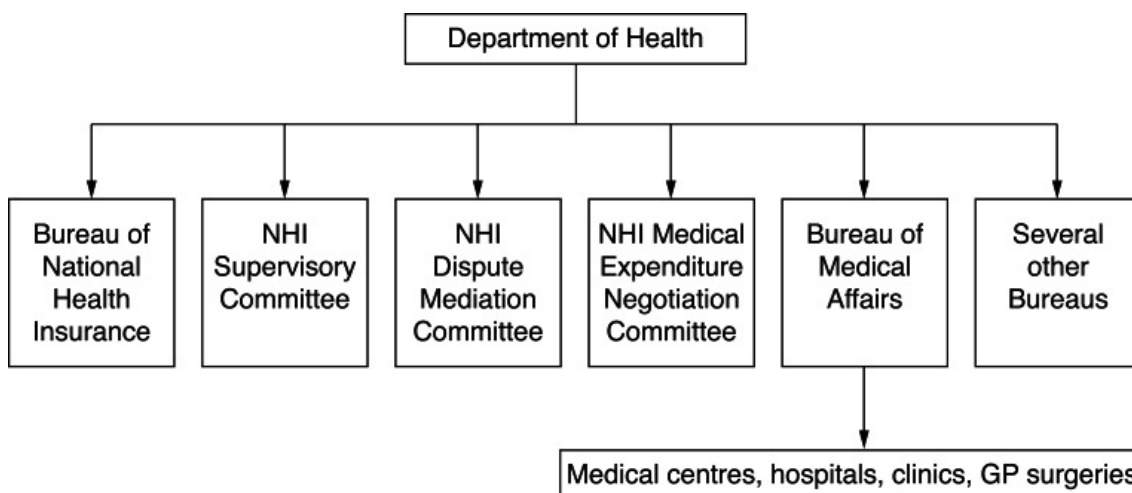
Department of Health

Bureau of National Health Insurance

NHI Supervisory Committee

NHI Dispute Mediation Committee

NHI Medical Expenditure Negotiation Committee

Bureau of Medical Affairs

Several other Bureaus

Medical centres, hospitals, clinics, GP surgeries